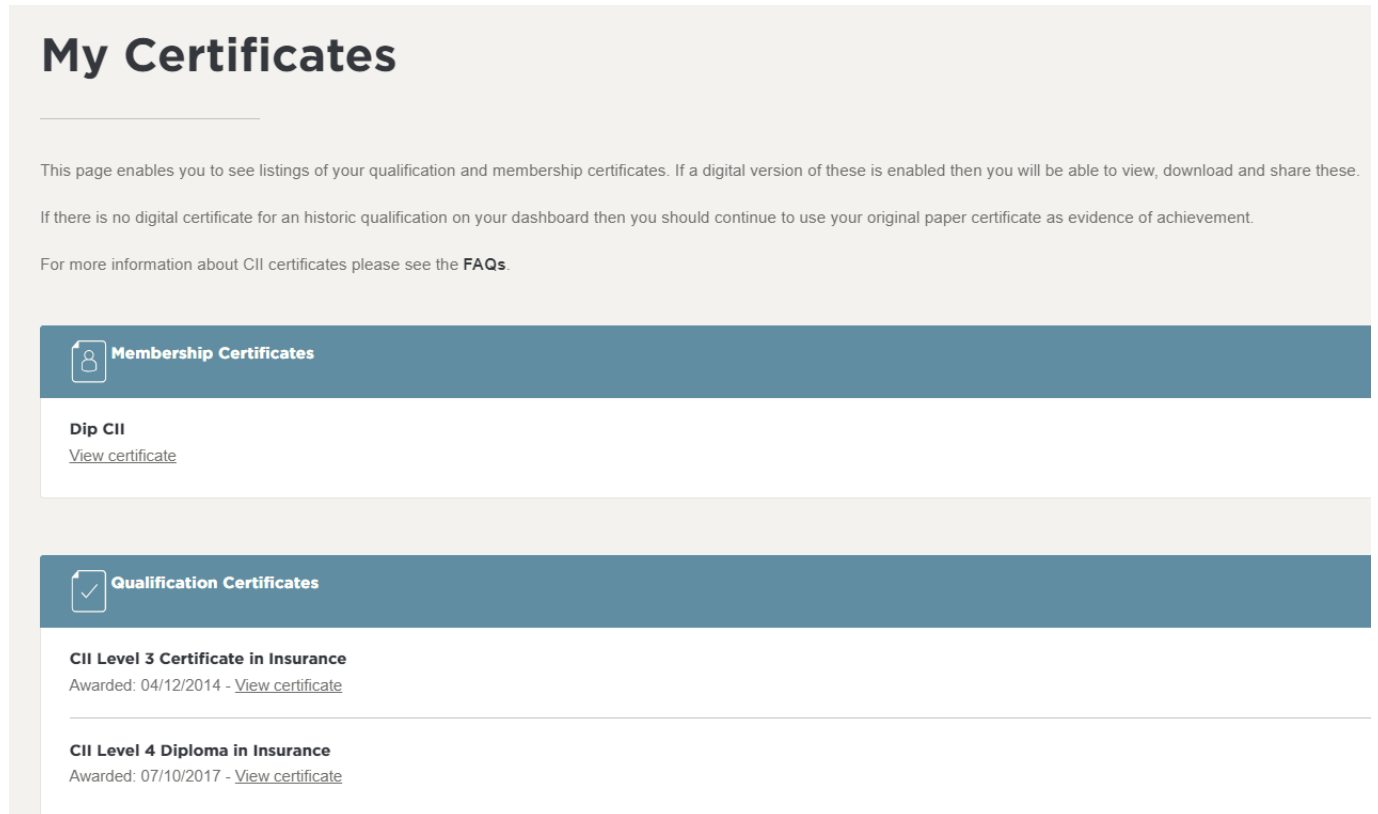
# My Certificates

This page enables you to see listings of your qualification and membership certificates. If a digital version of these is enabled then you will be able to view, download and share these.

If there is no digital certificate for an historic qualification on your dashboard then you should continue to use your original paper certificate as evidence of achievement.

For more information about CII certificates please see the **FAQs**.

**Membership Certificates**

**Dip CII**
View certificate

**Qualification Certificates**

**CII Level 3 Certificate in Insurance**
Awarded: 04/12/2014 - View certificate

**CII Level 4 Diploma in Insurance**
Awarded: 07/10/2017 - View certificate